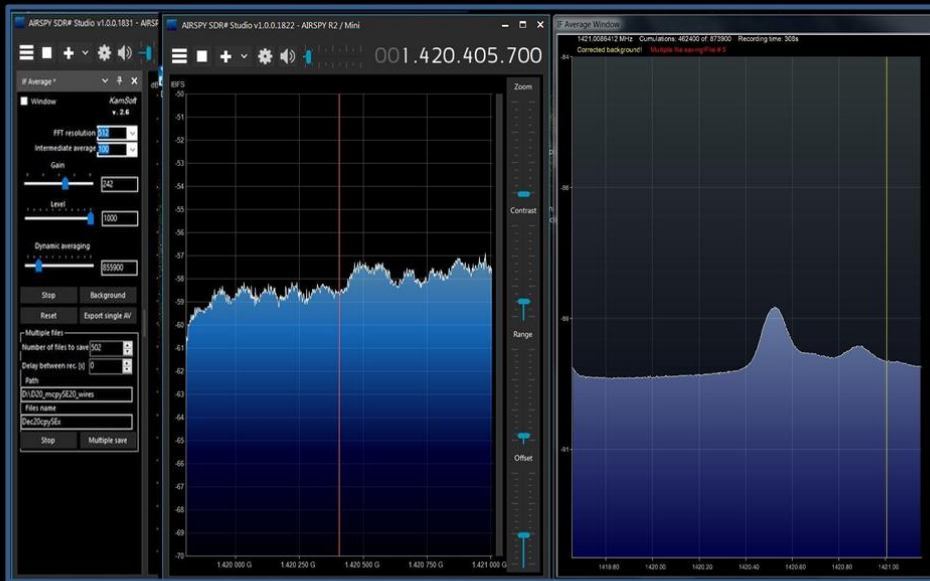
AIRSPY SDR# Studio v1.0.0.1831 - AIRSP

IF Average *

Window

KamSoft
v. 2.6

FFT resolution 512
Intermediate average 100
Gain
242
Level
1000
Dynamic averaging
855900

Stop
Background
Reset
Export single AV

Multiple files
Number of files to save 502
Delay between rec. [s] 0
Path
D:\D20_mcpy5E20_wires
Files name
Dec20cpy5Ex
Stop
Multiple save

AIRSPY SDR# Studio v1.0.0.1822 - AIRSPY R2 / Mini

001.420.405.700

dBFS
-50
-51
-52
-53
-54
-55
-56
-57
-58
-59
-60
-61
-62
-63
-64
-65
-66
-67
-68
-69
-70

1.420 000 G
1.420 250 G
1.420 500 G
1.420 750 G
1.421 000 G

Zoom
Contrast
Range
Offset

IF Average Window

1421.0086412 MHz Cumulations: 462400 of: 873900 Recording time: 308s
Corrected background! Multiple file saving!File # 5

-84
-86
-88
-91

1419.80
1420.00
1420.20
1420.40
1420.60
1420.80
1421.00